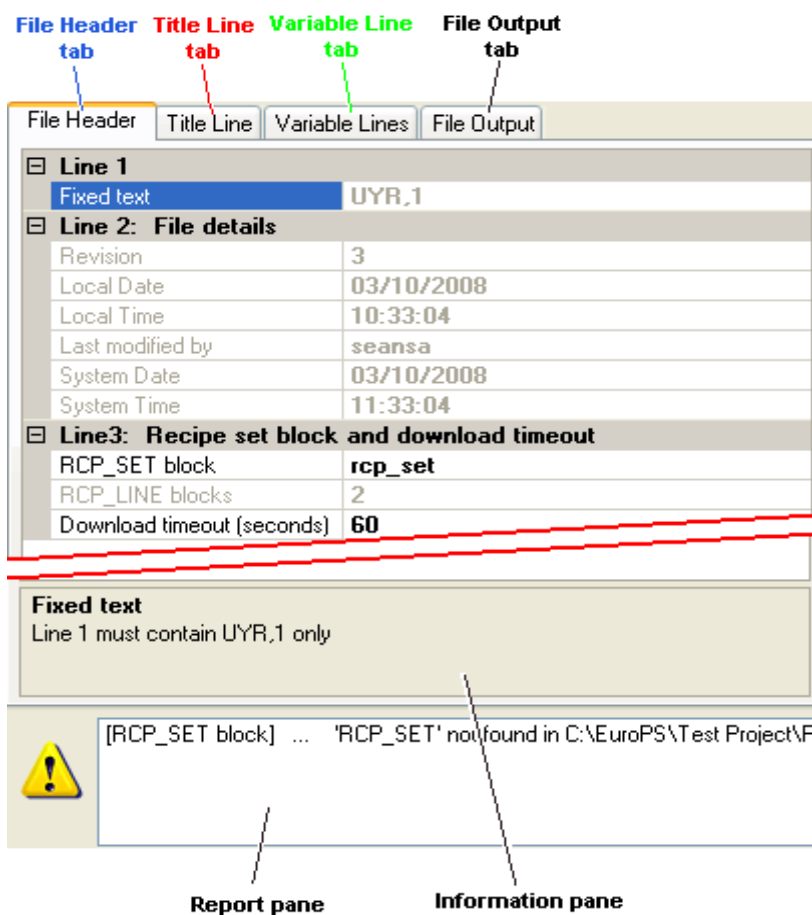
File Header tab

Title Line tab

Variable Line tab

File Output tab

File Header | Title Line | Variable Lines | File Output

⊟ Line 1

| | |
|---|---|
| Fixed text | UYR,1 |

⊟ Line 2: File details

| | |
|---|---|
| Revision | 3 |
| Local Date | 03/10/2008 |
| Local Time | 10:33:04 |
| Last modified by | seansa |
| System Date | 03/10/2008 |
| System Time | 11:33:04 |

⊟ Line3: Recipe set block and download timeout

| | |
|---|---|
| RCP_SET block | rcp_set |
| RCP_LINE blocks | 2 |
| Download timeout (seconds) | 60 |

Fixed text
Line 1 must contain UYR,1 only

[RCP_SET block] ... 'RCP_SET' not found in C:\EuroPS\Test Project\F

Report pane

Information pane